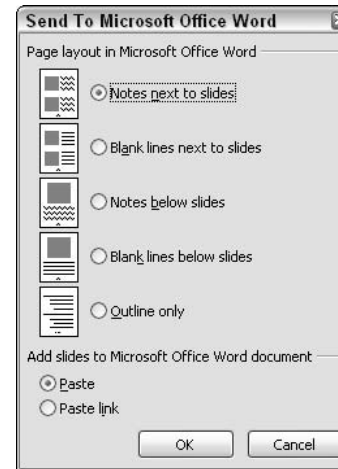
Send To Microsoft Office Word

Page layout in Microsoft Office Word

Notes next to slides

Blank lines next to slides

Notes below slides

Blank lines below slides

Outline only

Add slides to Microsoft Office Word document

Paste

Paste link

OK

Cancel